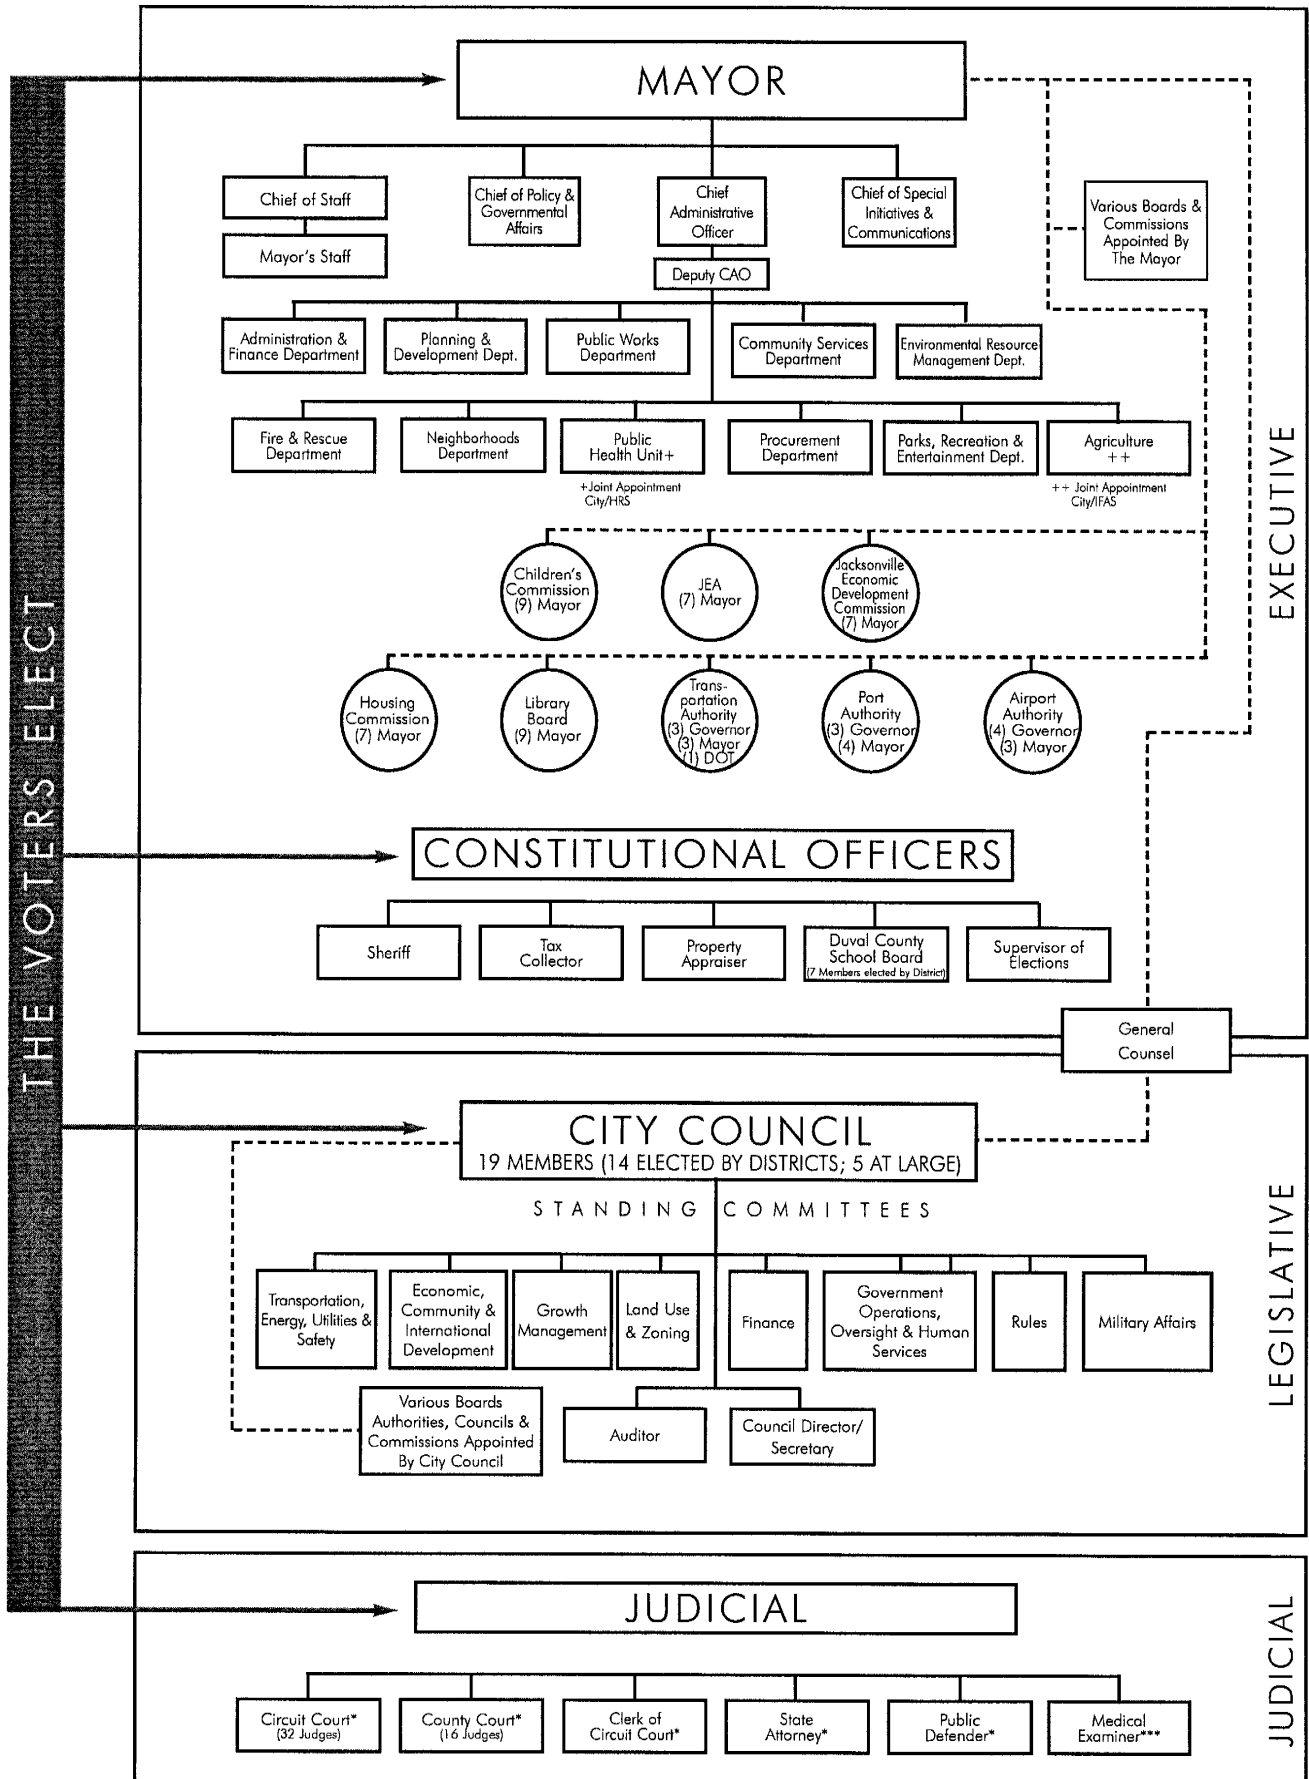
THE VOTERS ELECT

MAYOR

Chief of Staff

Mayor's Staff

Chief of Policy & Governmental Affairs

Chief Administrative Officer

Deputy CAO

Chief of Special Initiatives & Communications

Various Boards & Commissions Appointed By The Mayor

Administration & Finance Department

Planning & Development Dept.

Public Works Department

Community Services Department

Environmental Resource Management Dept.

Fire & Rescue Department

Neighborhoods Department

Public Health Unit+

+Joint Appointment City/HRS

Procurement Department

Parks, Recreation & Entertainment Dept.

Agriculture ++

++ Joint Appointment City/IFAS

Children's Commission (9) Mayor

JEA (7) Mayor

Jacksonville Economic Development Commission (7) Mayor

Housing Commission (7) Mayor

Library Board (9) Mayor

Transportation Authority (3) Governor (3) Mayor (1) DOT

Port Authority (3) Governor (4) Mayor

Airport Authority (4) Governor (3) Mayor

EXECUTIVE

CONSTITUTIONAL OFFICERS

Sheriff

Tax Collector

Property Appraiser

Duval County School Board (7 Members elected by District)

Supervisor of Elections

General Counsel

CITY COUNCIL
19 MEMBERS (14 ELECTED BY DISTRICTS; 5 AT LARGE)

STANDING COMMITTEES

Transportation, Energy, Utilities & Safety

Economic, Community & International Development

Growth Management

Land Use & Zoning

Finance

Government Operations, Oversight & Human Services

Rules

Military Affairs

Various Boards Authorities, Councils & Commissions Appointed By City Council

Auditor

Council Director/ Secretary

LEGISLATIVE

JUDICIAL

Circuit Court* (32 Judges)

County Court* (16 Judges)

Clerk of Circuit Court*

State Attorney*

Public Defender*

Medical Examiner***

JUDICIAL